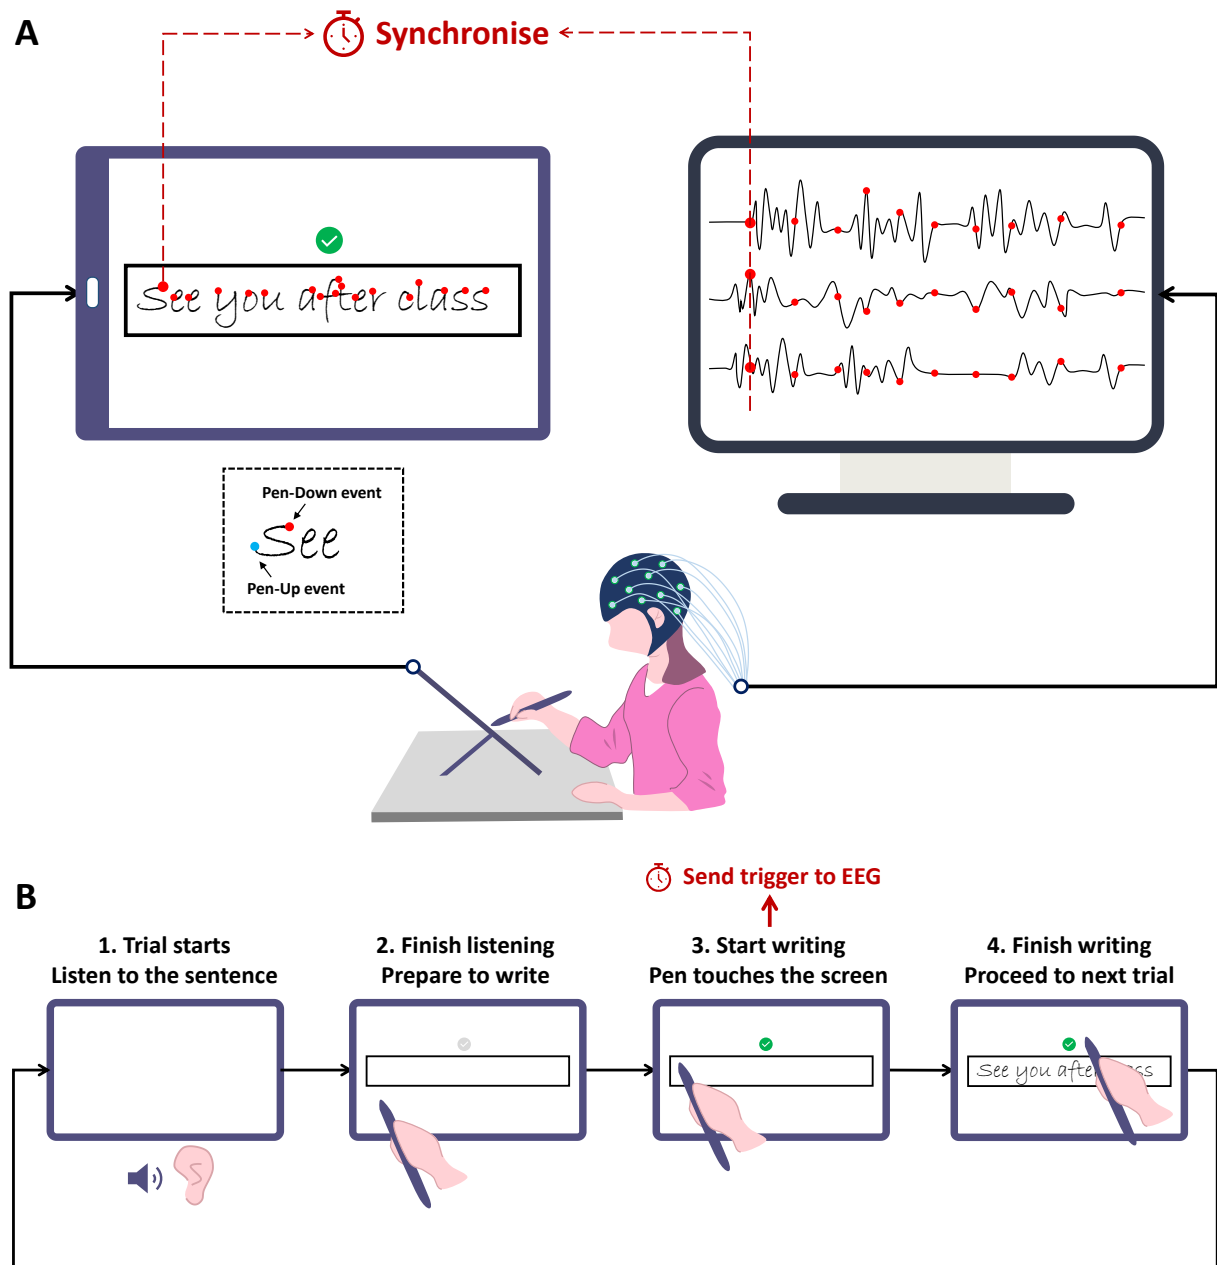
A

Synchronise

See you after class

Pen-Down event

See

Pen-Up event

B

Send trigger to EEG

1. Trial starts
Listen to the sentence

2. Finish listening
Prepare to write

3. Start writing
Pen touches the screen

4. Finish writing
Proceed to next trial

See you after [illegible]ss